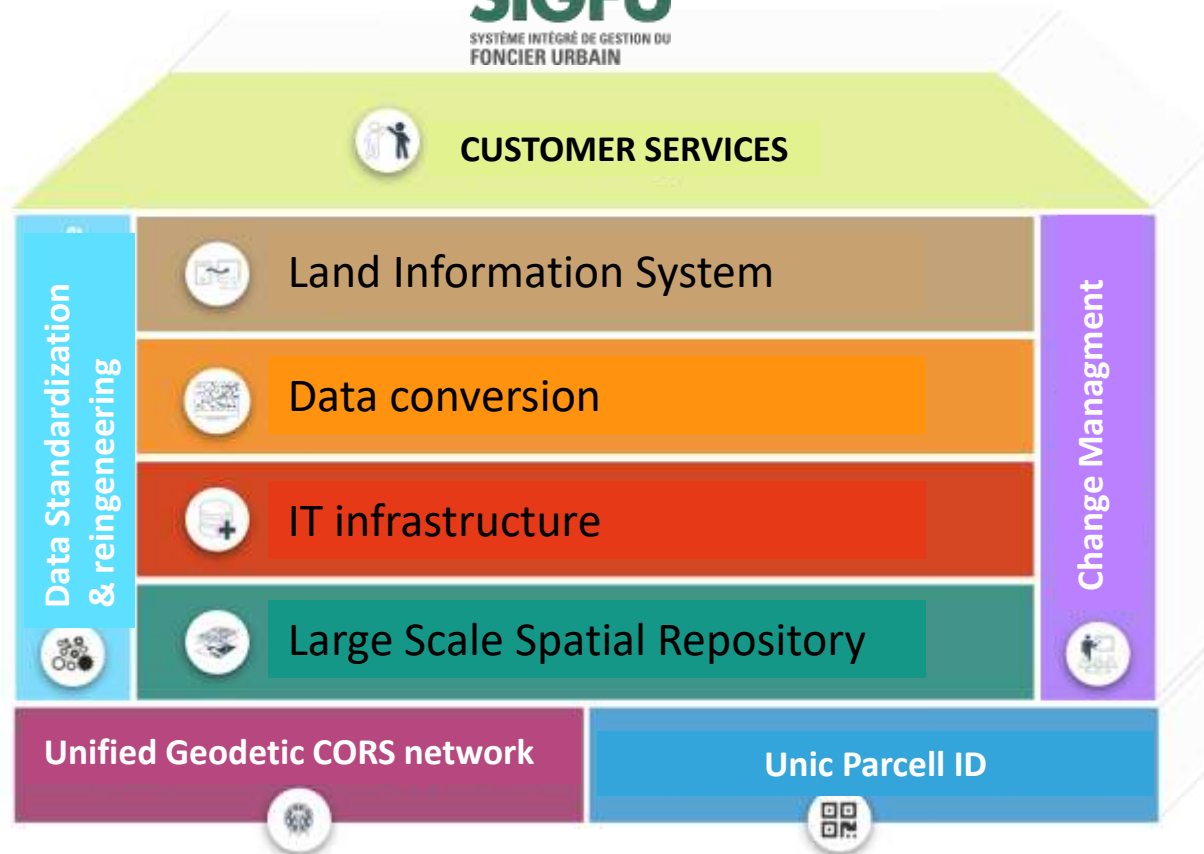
SIGFU
SYSTÈME INTÉGRÉ DE GESTION DU FONCIER URBAIN

CUSTOMER SERVICES

Data Standardization & reingeneering

Land Information System

Data conversion

IT infrastructure

Large Scale Spatial Repository

Change Managment

Unified Geodetic CORS network

Unic Parcell ID